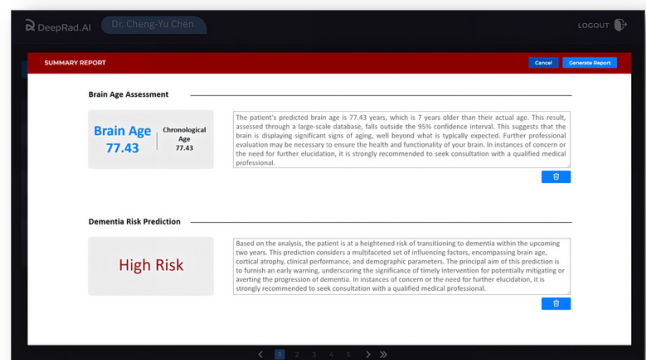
DeepRad.AI

Dr. Cheng-Yu Chen

LOGOUT

SUMMARY REPORT

Cancel

Generate Report

Brain Age Assessment

Brain Age
77.43

Chronological Age
77.43

The patient's predicted brain age is 77.43 years, which is 7 years older than their actual age. This result, assessed through a large-scale database, falls outside the 95% confidence interval. This suggests that the brain is displaying significant signs of aging, well beyond what is typically expected. Further professional evaluation may be necessary to ensure the health and functionality of your brain. In instances of concern or the need for further elucidation, it is strongly recommended to seek consultation with a qualified medical professional.

Dementia Risk Prediction

High Risk

Based on the analysis, the patient is at a heightened risk of transitioning to dementia within the upcoming two years. This prediction considers a multifaceted set of influencing factors, encompassing brain age, cortical atrophy, clinical performance, and demographic parameters. The principal aim of this prediction is to furnish an early warning, underscoring the significance of timely intervention for potentially mitigating or averting the progression of dementia. In instances of concern or the need for further elucidation, it is strongly recommended to seek consultation with a qualified medical professional.

1 2 3 4 5